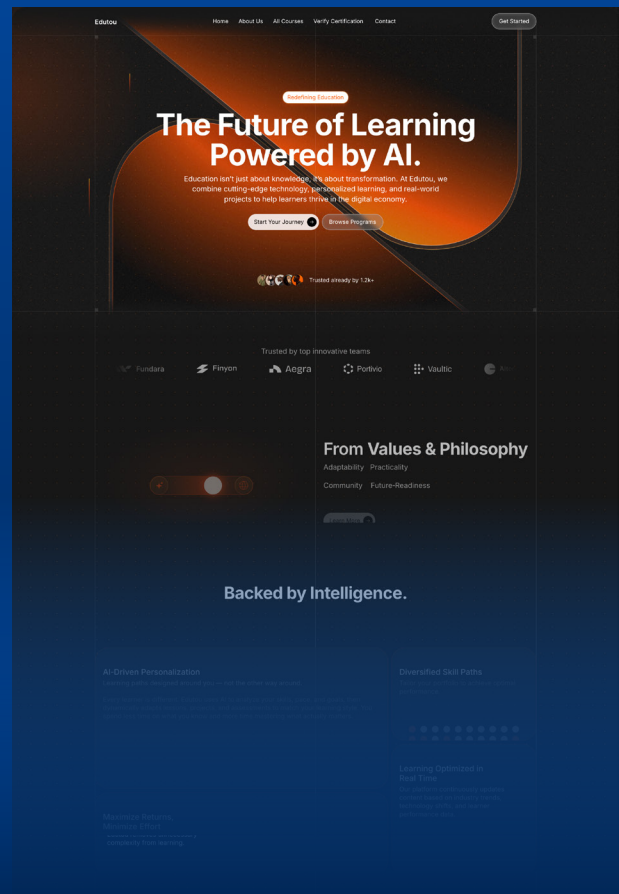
Edutou

Home About Us All Courses Verify Certification Contact

Get Started

Redefining Education

The Future of Learning Powered by AI.

Education isn't just about knowledge, it's about transformation. At Edutou, we combine cutting-edge technology, personalized learning, and real-world projects to help learners thrive in the digital economy.

Start Your Journey

Browse Programs

Trusted already by 1.2k+

Trusted by top innovative teams

Fundara Finyon Aegra Portivio Vaultic

From Values & Philosophy

Adaptability Practicality

Community Future-Readiness

Backed by Intelligence.

AI-Driven Personalization

Diversified Skill Paths

Learning Optimized in Real Time

Maximize Returns, Minimize Effort

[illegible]